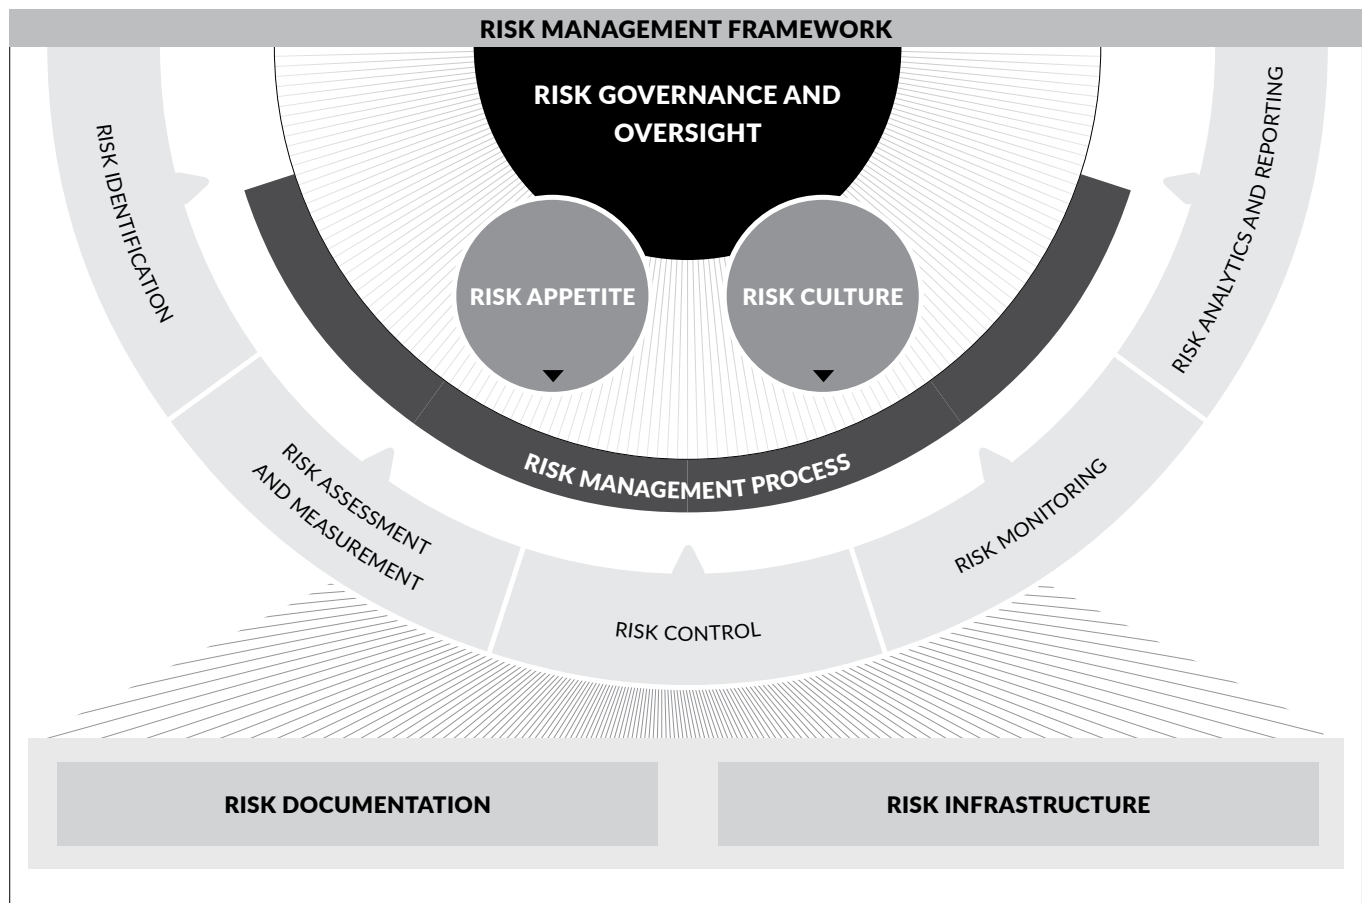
RISK MANAGEMENT FRAMEWORK

RISK GOVERNANCE AND OVERSIGHT

RISK IDENTIFICATION

RISK ANALYTICS AND REPORTING

RISK APPETITE

RISK CULTURE

RISK MANAGEMENT PROCESS

RISK ASSESSMENT AND MEASUREMENT

RISK MONITORING

RISK CONTROL

RISK DOCUMENTATION

RISK INFRASTRUCTURE